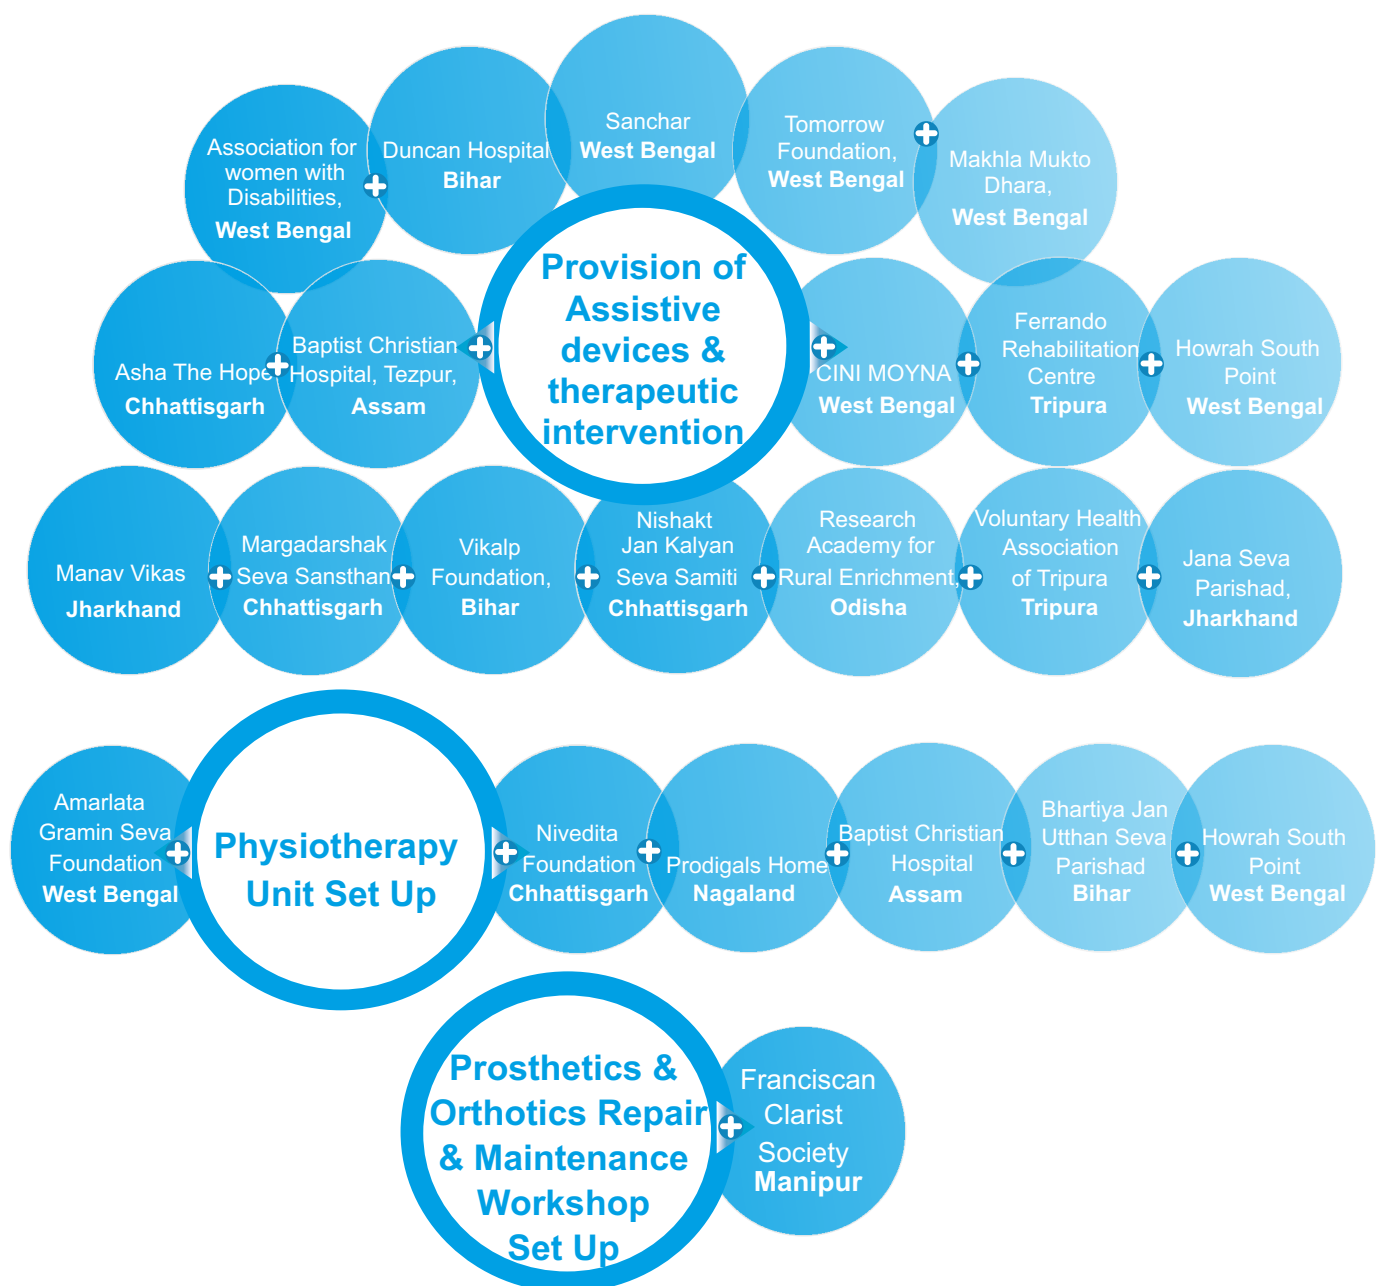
Association for women with Disabilities, West Bengal

Duncan Hospital Bihar

Sanchar West Bengal

Tomorrow Foundation, West Bengal

Makhla Mukto Dhara, West Bengal

Provision of Assistive devices & therapeutic intervention

Asha The Hope Chhattisgarh

Baptist Christian Hospital, Tezpur, Assam

CINI MOYNA West Bengal

Ferrando Rehabilitation Centre Tripura

Howrah South Point West Bengal

Manav Vikas Jharkhand

Margadarshak Seva Sansthan Chhattisgarh

Vikalp Foundation, Bihar

Nishakt Jan Kalyan Seva Samiti Chhattisgarh

Research Academy for Rural Enrichment, Odisha

Voluntary Health Association of Tripura Tripura

Jana Seva Parishad, Jharkhand

Amarlata Gramin Seva Foundation West Bengal

Physiotherapy Unit Set Up

Nivedita Foundation Chhattisgarh

Prodigals Home Nagaland

Baptist Christian Hospital Assam

Bhartiya Jan Utthan Seva Parishad Bihar

Howrah South Point West Bengal

Prosthetics & Orthotics Repair & Maintenance Workshop Set Up

Franciscan Clarist Society Manipur